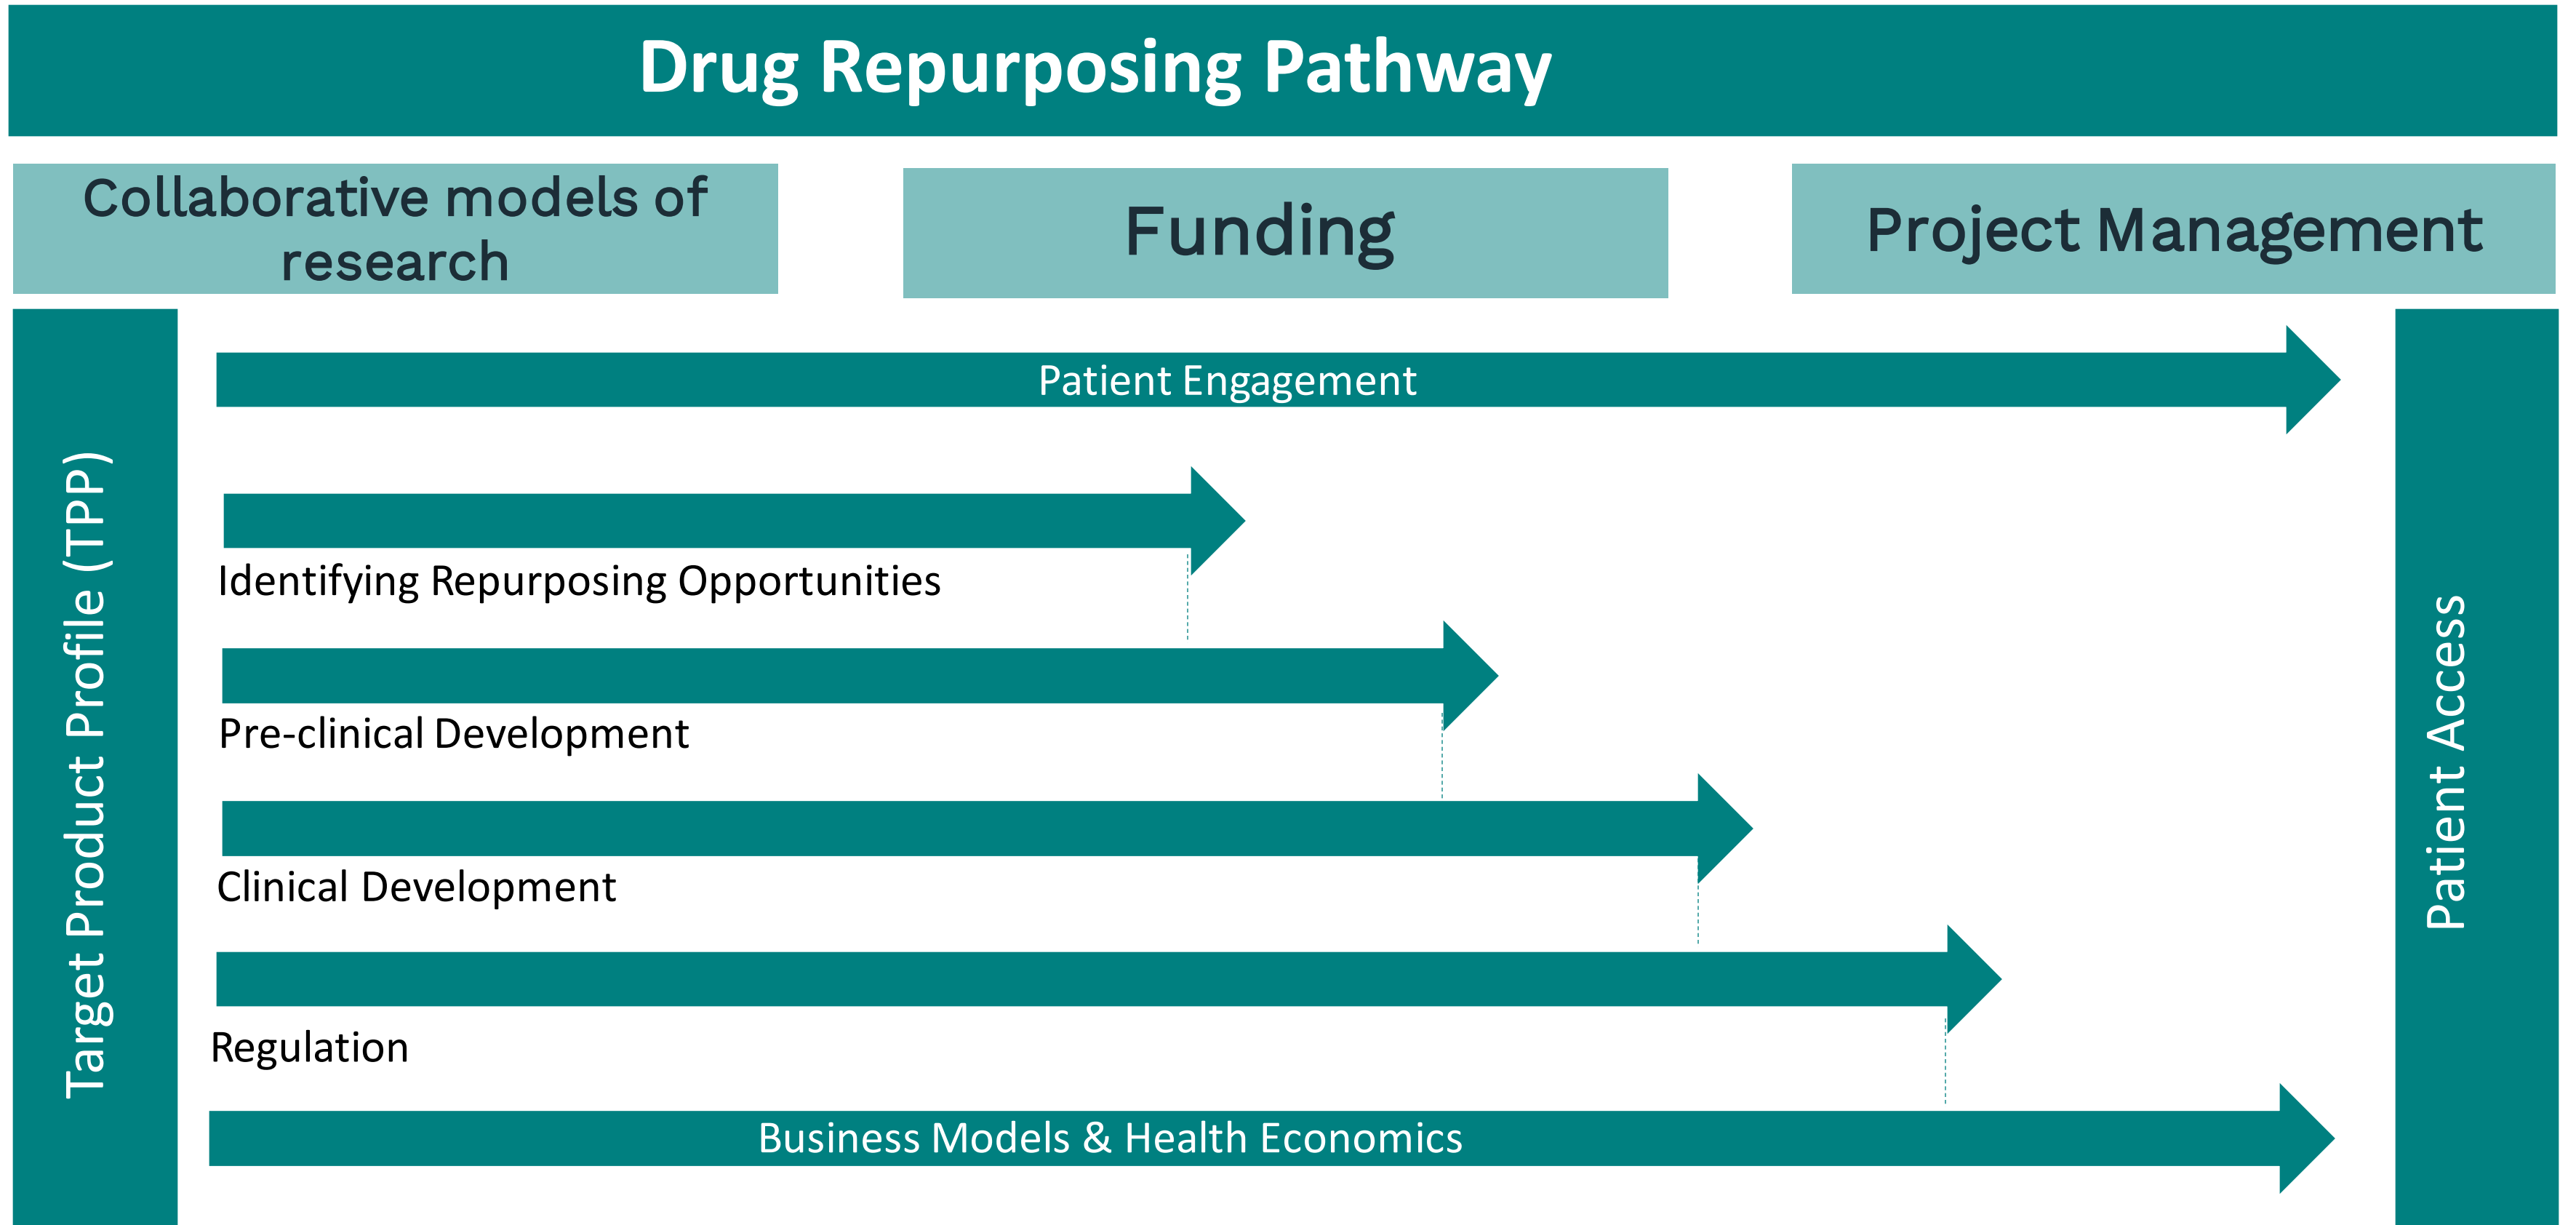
Drug Repurposing Pathway

Collaborative models of research

Funding

Project Management

Target Product Profile (TPP)

Patient Engagement

Identifying Repurposing Opportunities

Pre-clinical Development

Clinical Development

Regulation

Business Models & Health Economics

Patient Access